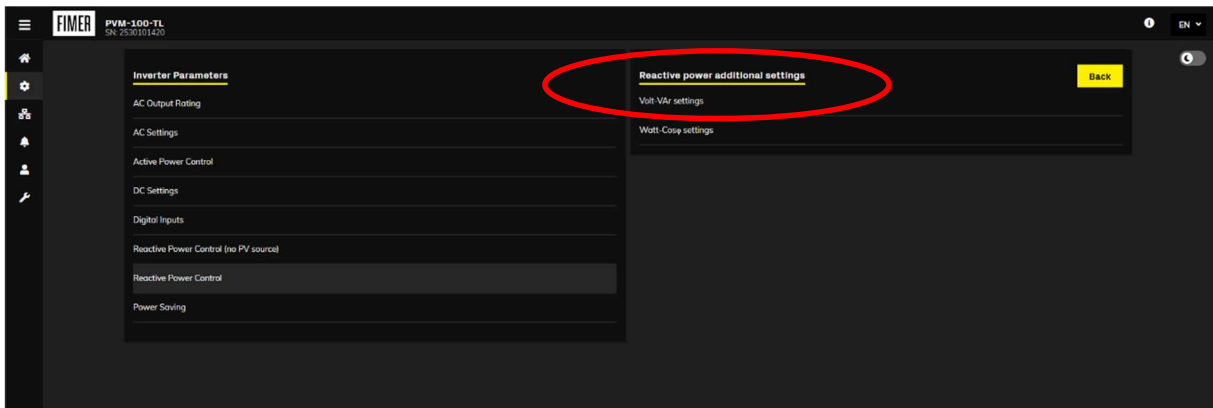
FIMER
PVM-100-TL
SN: 2530101420

EN

Inverter Parameters

AC Output Rating

AC Settings

Active Power Control

DC Settings

Digital Inputs

Reactive Power Control (no PV source)

Reactive Power Control

Power Saving

Reactive power additional settings

Back

Volt-VAr settings

Watt-Cosφ settings